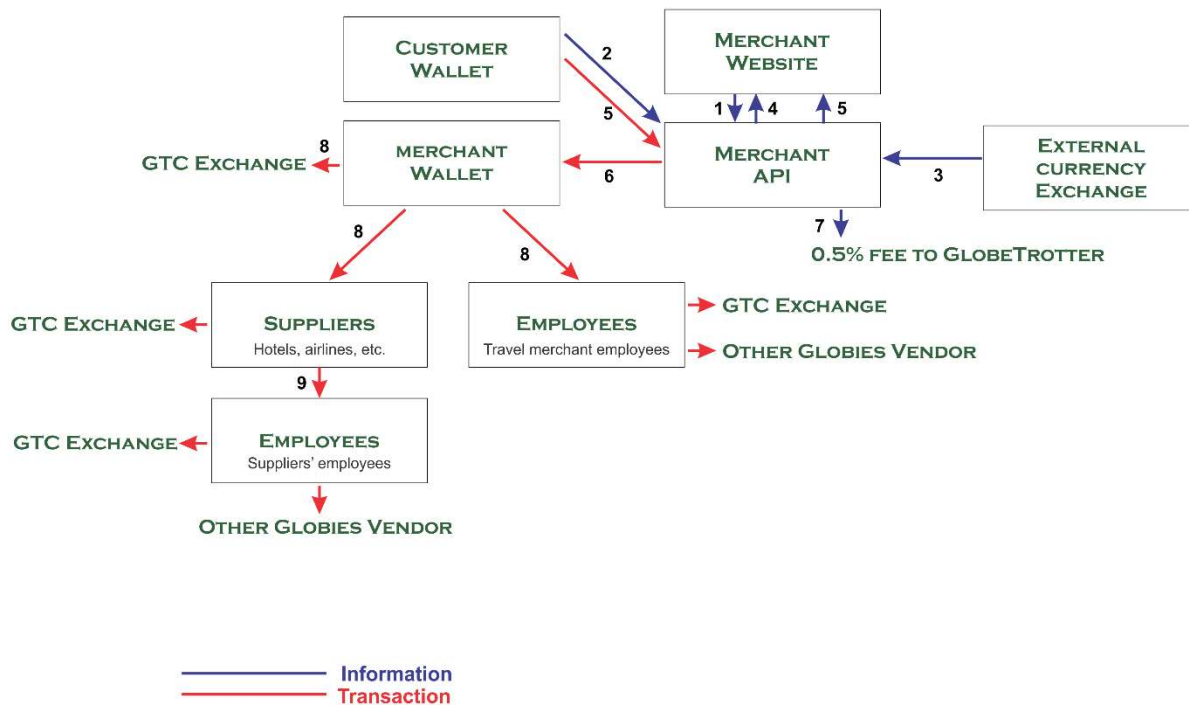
Customer Wallet

2

5

Merchant Website

1 4 5

merchant Wallet

8

GTC Exchange

6

Merchant API

3

External currency Exchange

7

0.5% fee to GlobeTrotter

8

8

GTC Exchange

Suppliers
Hotels, airlines, etc.

Employees
Travel merchant employees

GTC Exchange

Other Globies Vendor

9

GTC Exchange

Employees
Suppliers' employees

Other Globies Vendor

Information
Transaction